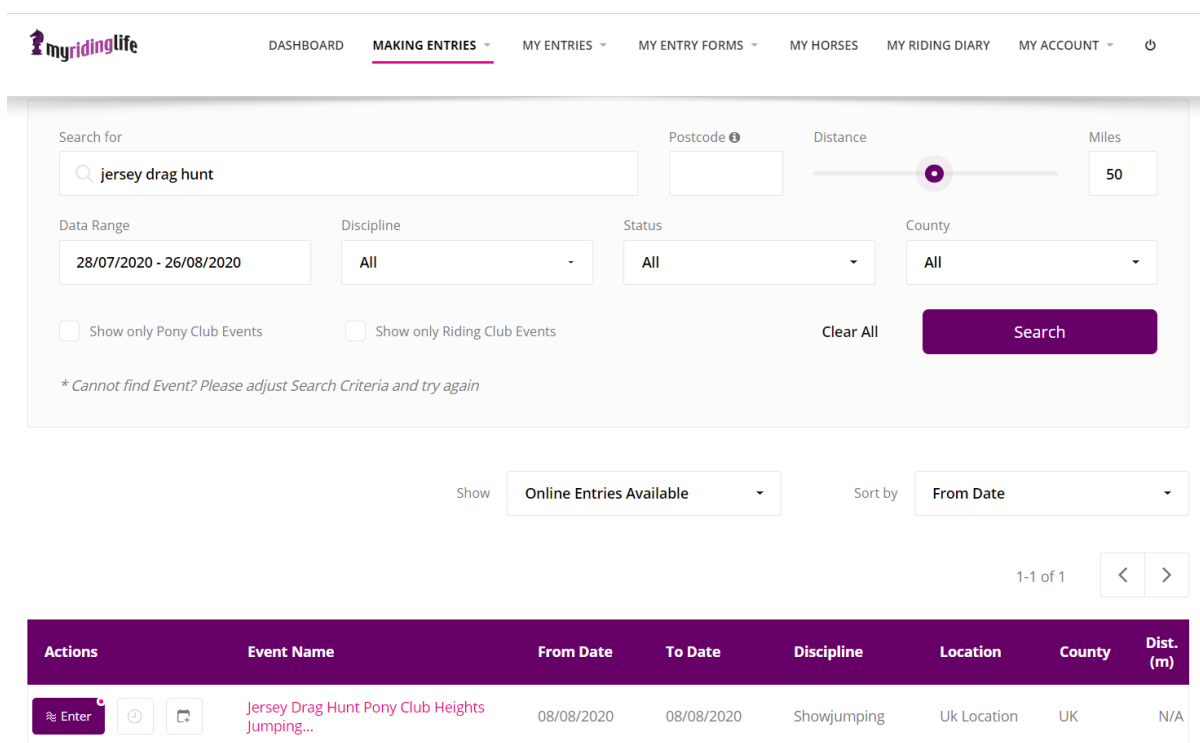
myridinglife

DASHBOARD MAKING ENTRIES MY ENTRIES MY ENTRY FORMS MY HORSES MY RIDING DIARY MY ACCOUNT

Search for

jersey drag hunt

Postcode

Distance

Miles

50

Data Range

28/07/2020 - 26/08/2020

Discipline

All

Status

All

County

All

Show only Pony Club Events

Show only Riding Club Events

Clear All

Search

* Cannot find Event? Please adjust Search Criteria and try again

Show

Online Entries Available

Sort by

From Date

1-1 of 1

| Actions | Event Name | From Date | To Date | Discipline | Location | County | Dist. (m) |
|---|---|---|---|---|---|---|---|
| Enter | Jersey Drag Hunt Pony Club Heights Jumping... | 08/08/2020 | 08/08/2020 | Showjumping | Uk Location | UK | N/A |